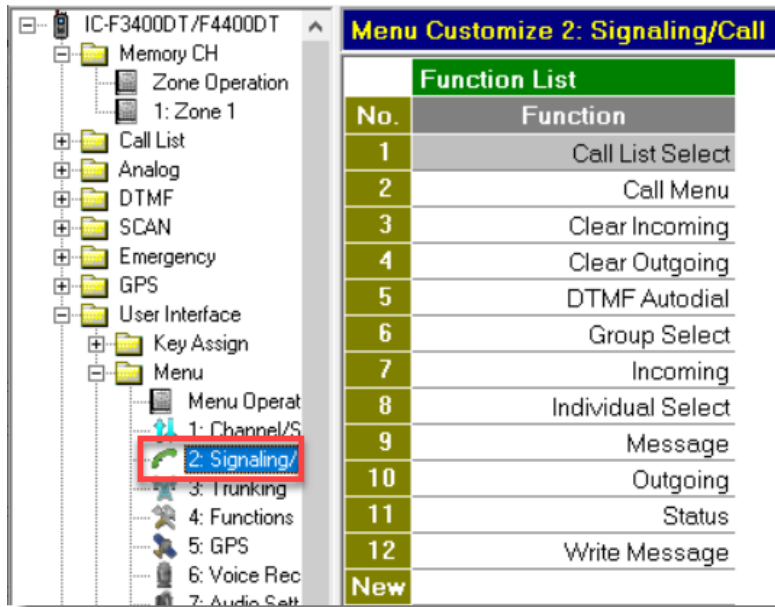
IC-F3400DT/F4400DT
Memory CH
Zone Operation
1: Zone 1
Call List
Analog
DTMF
SCAN
Emergency
GPS
User Interface
Key Assign
Menu
Menu Operat
1: Channel/S
2: Signaling/
3: Trunking
4: Functions
5: GPS
6: Voice Rec
7: Audio Sett

Menu Customize 2: Signaling/Call

Function List

| No. | Function |
|---|---|
| 1 | Call List Select |
| 2 | Call Menu |
| 3 | Clear Incoming |
| 4 | Clear Outgoing |
| 5 | DTMF Autodial |
| 6 | Group Select |
| 7 | Incoming |
| 8 | Individual Select |
| 9 | Message |
| 10 | Outgoing |
| 11 | Status |
| 12 | Write Message |
| New | |